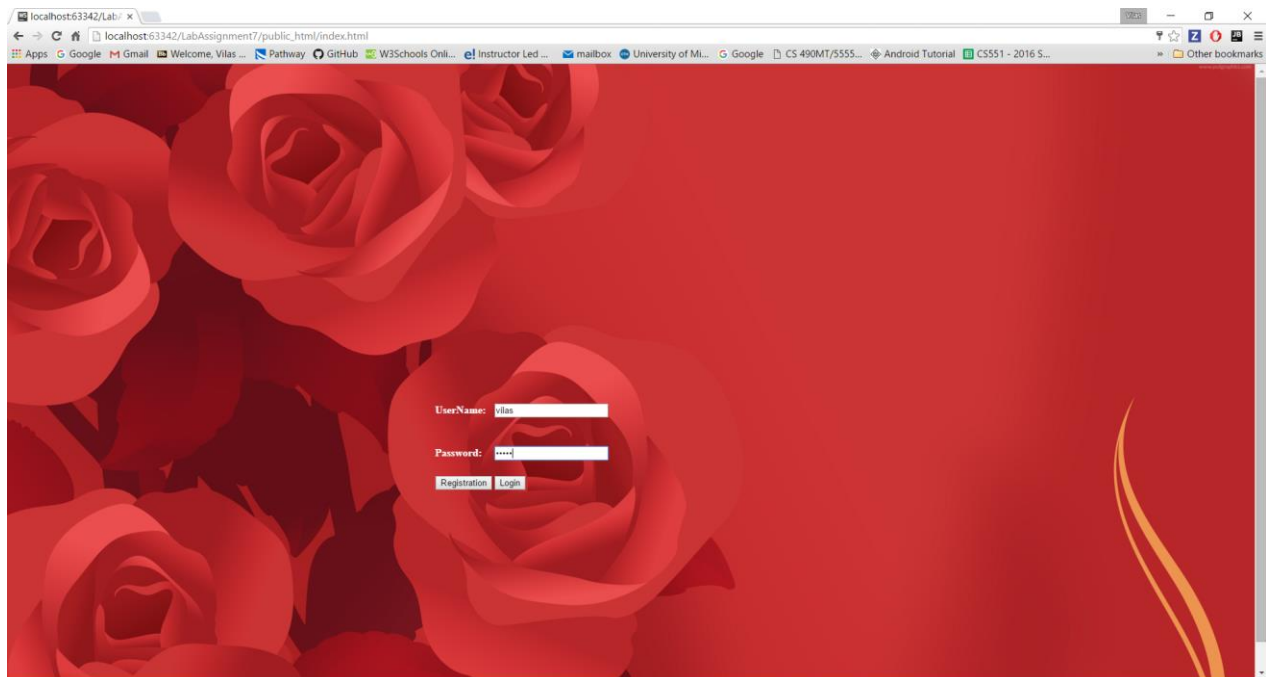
localhost:63342/Lab ×

localhost:63342/LabAssignment7/public_html/index.html

Apps Google Gmail Welcome, Vilas ... Pathway GitHub W3Schools Onli... Instructor Led ... mailbox University of Mi... Google CS 490MT/5555... Android Tutorial CS551 - 2016 S... » Other bookmarks

UserName: vilas

Password: •••••

Registration Login